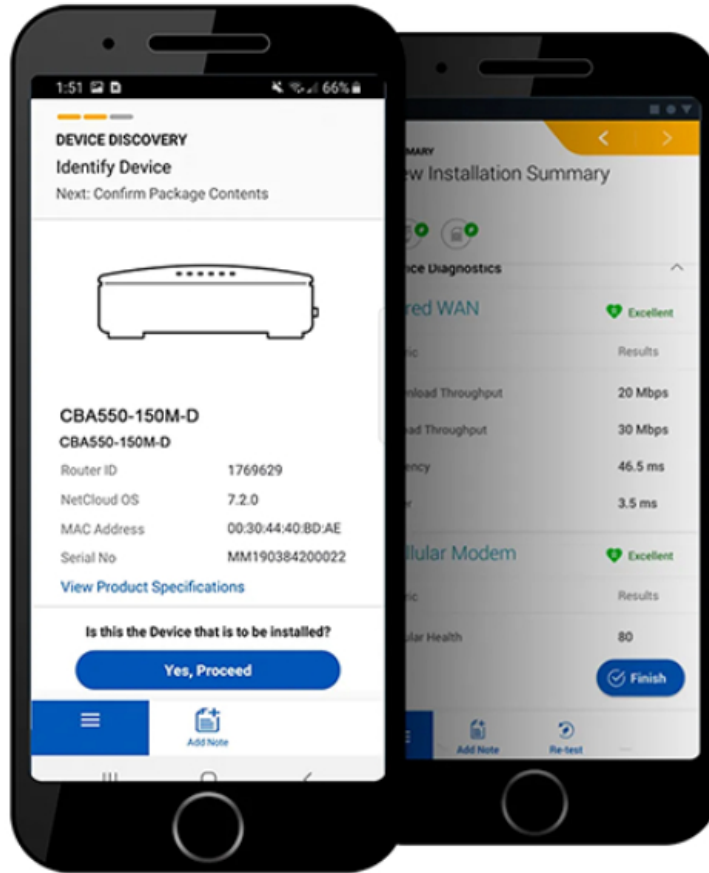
1:51 66%

DEVICE DISCOVERY
Identify Device
Next: Confirm Package Contents

CBA550-150M-D
CBA550-150M-D

| | |
|---|---|
| Router ID | 1769629 |
| NetCloud OS | 7.2.0 |
| MAC Address | 00:30:44:40:BD:AE |
| Serial No | MM190384200022 |

View Product Specifications

Is this the Device that is to be installed?

Yes, Proceed

Add Note

MARY
ew Installation Summary

ice Diagnostics

red WAN
Excellent

| ric | Results |
|---|---|
| nload Throughput | 20 Mbps |
| ad Throughput | 30 Mbps |
| ency | 46.5 ms |
| r | 3.5 ms |

llular Modem
Excellent

| ric | Results |
|---|---|
| lar Health | 80 |

Finish

Add Note
Re-test